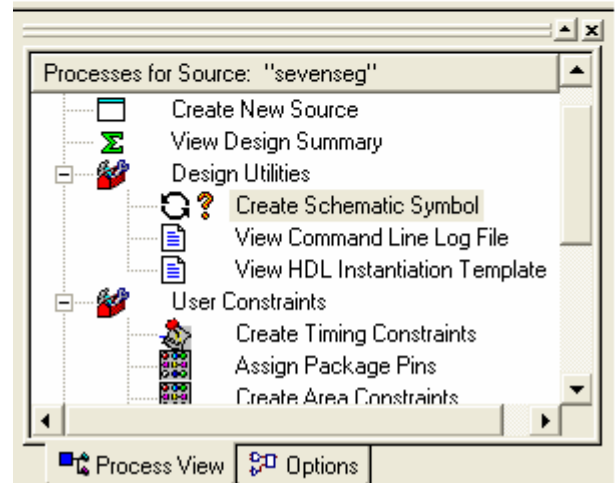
Processes for Source: "sevenseg"

Create New Source
View Design Summary
Design Utilities
Create Schematic Symbol
View Command Line Log File
View HDL Instantiation Template
User Constraints
Create Timing Constraints
Assign Package Pins
Create Area Constraints

Process View
Options